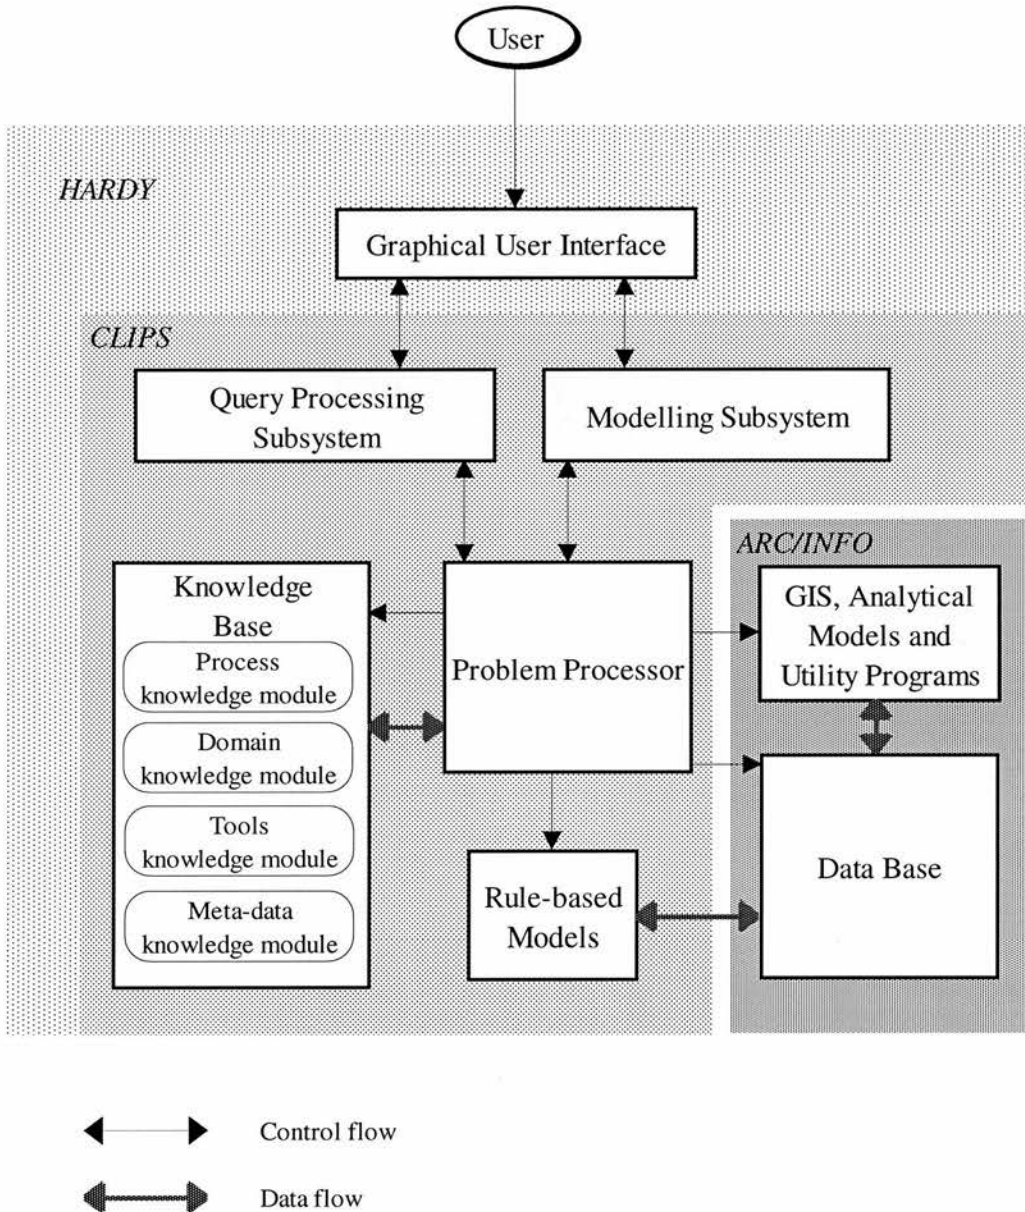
User

HARDY

Graphical User Interface

CLIPS

Query Processing Subsystem

Modelling Subsystem

ARC/INFO

Knowledge Base

Process knowledge module

Domain knowledge module

Tools knowledge module

Meta-data knowledge module

Problem Processor

GIS, Analytical Models and Utility Programs

Data Base

Rule-based Models

Control flow

Data flow